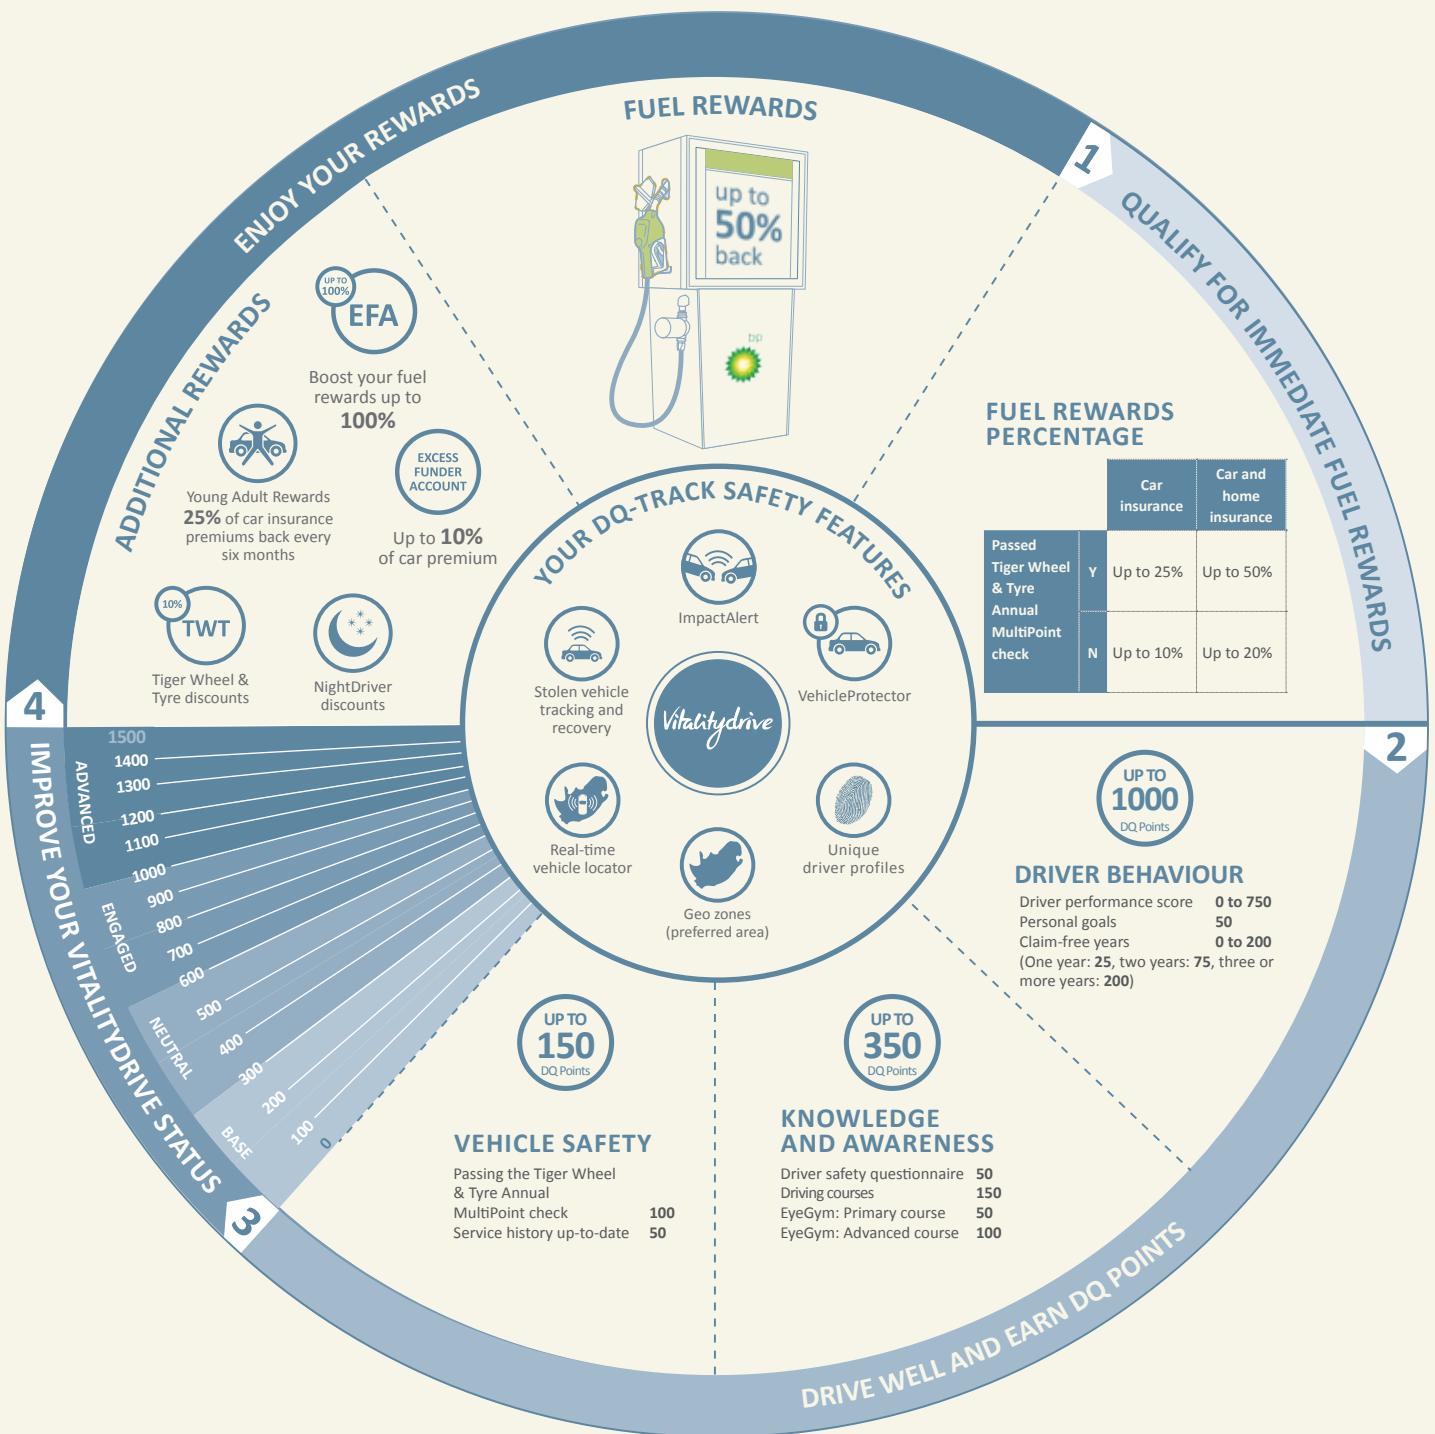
ENJOY YOUR REWARDS

FUEL REWARDS

up to 50% back

bp

1

QUALIFY FOR IMMEDIATE FUEL REWARDS

ADDITIONAL REWARDS

UP TO 100%

EFA

Boost your fuel rewards up to 100%

Young Adult Rewards 25% of car insurance premiums back every six months

EXCESS FUNDER ACCOUNT

Up to 10% of car premium

10%

TWT

Tiger Wheel & Tyre discounts

NightDriver discounts

FUEL REWARDS PERCENTAGE

| | | Car insurance | Car and home insurance |
|---|---|---|---|
| Passed Tiger Wheel & Tyre Annual MultiPoint check | Y | Up to 25% | Up to 50% |
| | N | Up to 10% | Up to 20% |

YOUR DQ-TRACK SAFETY FEATURES

ImpactAlert

Stolen vehicle tracking and recovery

VehicleProtector

Vitalitydrive

Real-time vehicle locator

Unique driver profiles

Geo zones (preferred area)

4

IMPROVE YOUR VITALITYDRIVE STATUS

1500
1400
1300
1200
1100
1000
900
800
700
600
500
400
300
200
100
0

ADVANCED
ENGAGED
NEUTRAL
BASE

2

UP TO 1000 DQ Points

DRIVER BEHAVIOUR

Driver performance score 0 to 750
Personal goals 50
Claim-free years 0 to 200
(One year: 25, two years: 75, three or more years: 200)

UP TO 150 DQ Points

VEHICLE SAFETY

Passing the Tiger Wheel & Tyre Annual MultiPoint check 100
Service history up-to-date 50

UP TO 350 DQ Points

KNOWLEDGE AND AWARENESS

Driver safety questionnaire 50
Driving courses 150
EyeGym: Primary course 50
EyeGym: Advanced course 100

3

DRIVE WELL AND EARN DQ POINTS